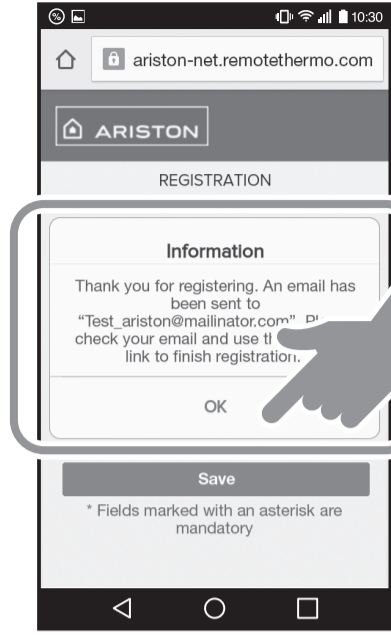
10:30

ariston-net.remotethermo.com

ARISTON

REGISTRATION

Information

Thank you for registering. An email has been sent to "Test_ariston@mailinator.com". Pl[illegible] check your email and use th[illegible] link to finish registration.

OK

Save

* Fields marked with an asterisk are mandatory